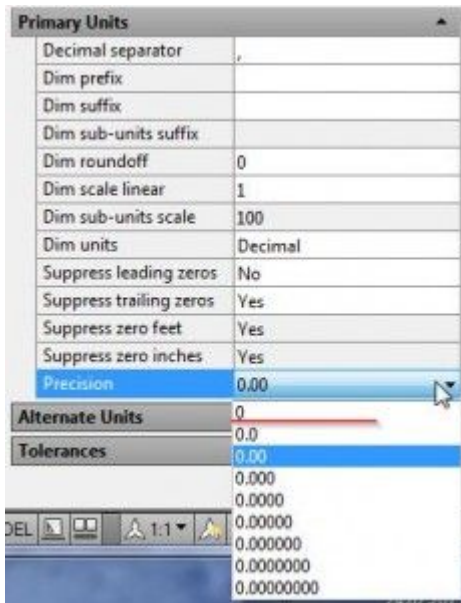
Primary Units

| | |
|---|---|
| Decimal separator | , |
| Dim prefix | |
| Dim suffix | |
| Dim sub-units suffix | |
| Dim roundoff | 0 |
| Dim scale linear | 1 |
| Dim sub-units scale | 100 |
| Dim units | Decimal |
| Suppress leading zeros | No |
| Suppress trailing zeros | Yes |
| Suppress zero feet | Yes |
| Suppress zero inches | Yes |
| Precision | 0.00 |

Alternate Units

Tolerances

0
0.0
0.00
0.000
0.0000
0.00000
0.000000
0.0000000
0.00000000

DEL

1:1